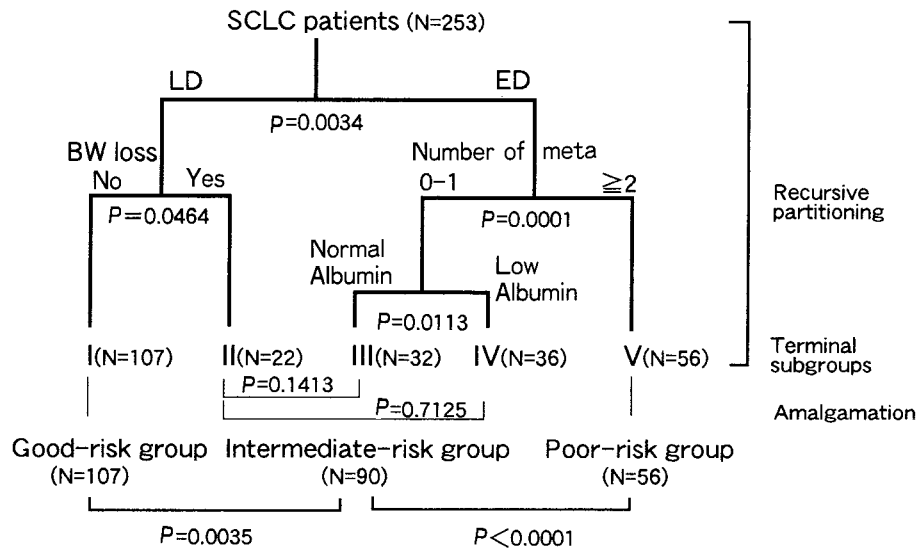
SCLC patients (N=253)

LD

ED

$P=0.0034$

BW loss

No

Yes

$P=0.0464$

Number of meta

0−1

≧2

$P=0.0001$

Recursive partitioning

Normal Albumin

Low Albumin

$P=0.0113$

I(N=107)

II(N=22)

III(N=32)

IV(N=36)

V(N=56)

Terminal subgroups

$P=0.1413$

$P=0.7125$

Amalgamation

Good−risk group (N=107)

Intermediate−risk group (N=90)

Poor−risk group (N=56)

$P=0.0035$

$P<0.0001$